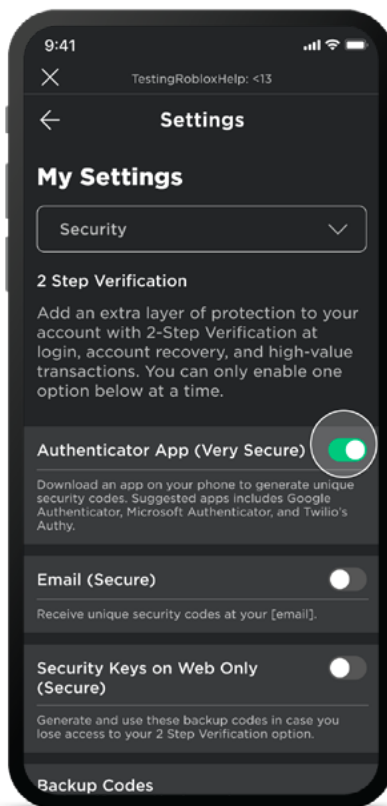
9:41

TestingRobloxHelp: <13

Settings

My Settings

Security

2 Step Verification

Add an extra layer of protection to your account with 2-Step Verification at login, account recovery, and high-value transactions. You can only enable one option below at a time.

Authenticator App (Very Secure)

Download an app on your phone to generate unique security codes. Suggested apps includes Google Authenticator, Microsoft Authenticator, and Twilio's Authy.

Email (Secure)

Receive unique security codes at your [email].

Security Keys on Web Only (Secure)

Generate and use these backup codes in case you lose access to your 2 Step Verification option.

Backup Codes